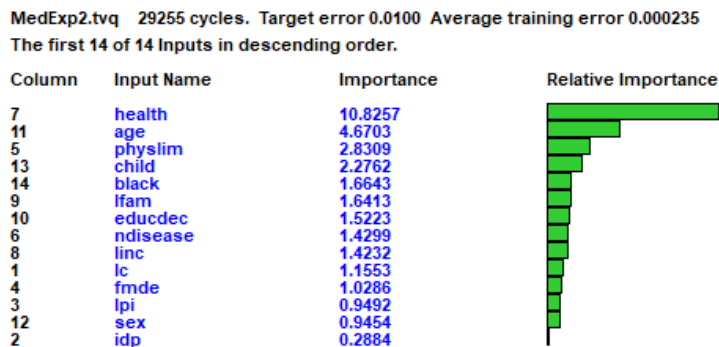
MedExp2.tvq 29255 cycles. Target error 0.0100 Average training error 0.000235
The first 14 of 14 Inputs in descending order.

| Column | Input Name | Importance | Relative Importance |
|---|---|---|---|
| 7 | health | 10.8257 | |
| 11 | age | 4.6703 | |
| 5 | physlim | 2.8309 | |
| 13 | child | 2.2762 | |
| 14 | black | 1.6643 | |
| 9 | lfam | 1.6413 | |
| 10 | educdec | 1.5223 | |
| 6 | ndisease | 1.4299 | |
| 8 | linc | 1.4232 | |
| 1 | lc | 1.1553 | |
| 4 | fmde | 1.0286 | |
| 3 | lpi | 0.9492 | |
| 12 | sex | 0.9454 | |
| 2 | idp | 0.2884 | |